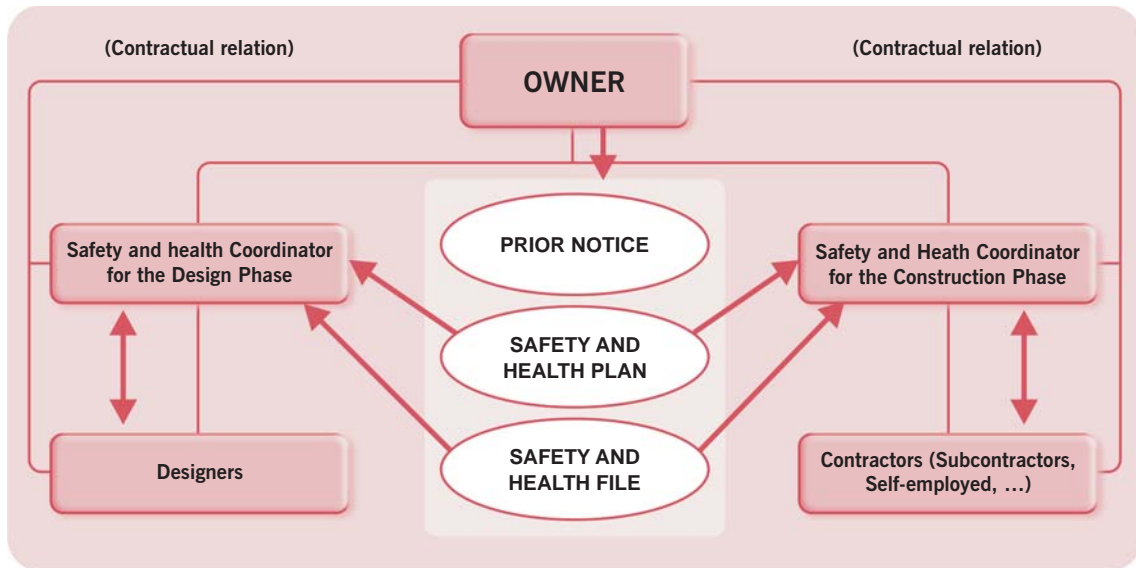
(Contractual relation)

OWNER

(Contractual relation)

Safety and health Coordinator for the Design Phase

PRIOR NOTICE

Safety and Heath Coordinator for the Construction Phase

SAFETY AND HEALTH PLAN

SAFETY AND HEALTH FILE

Designers

Contractors (Subcontractors, Self-employed, ...)